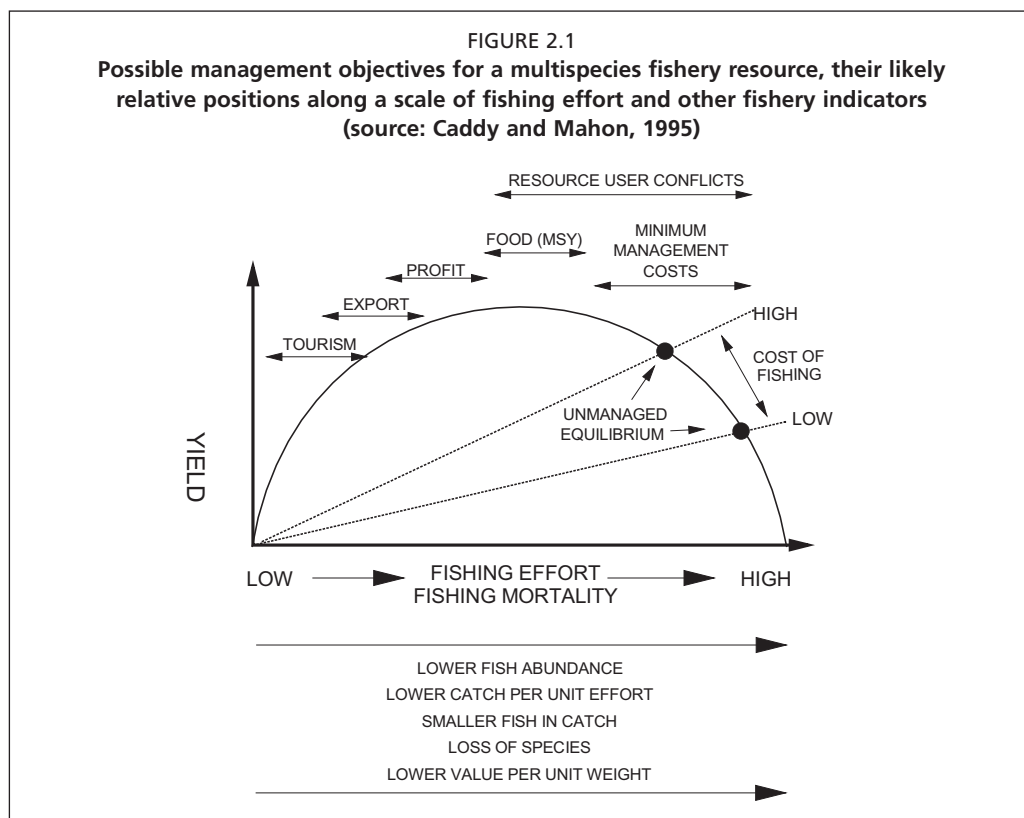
FIGURE 2.1

**Possible management objectives for a multispecies fishery resource, their likely relative positions along a scale of fishing effort and other fishery indicators (source: Caddy and Mahon, 1995)**

RESOURCE USER CONFLICTS

FOOD (MSY)

MINIMUM MANAGEMENT COSTS

PROFIT

EXPORT

TOURISM

HIGH

COST OF FISHING

LOW

UNMANAGED EQUILIBRIUM

YIELD

LOW

FISHING EFFORT
FISHING MORTALITY

HIGH

LOWER FISH ABUNDANCE
LOWER CATCH PER UNIT EFFORT
SMALLER FISH IN CATCH
LOSS OF SPECIES
LOWER VALUE PER UNIT WEIGHT